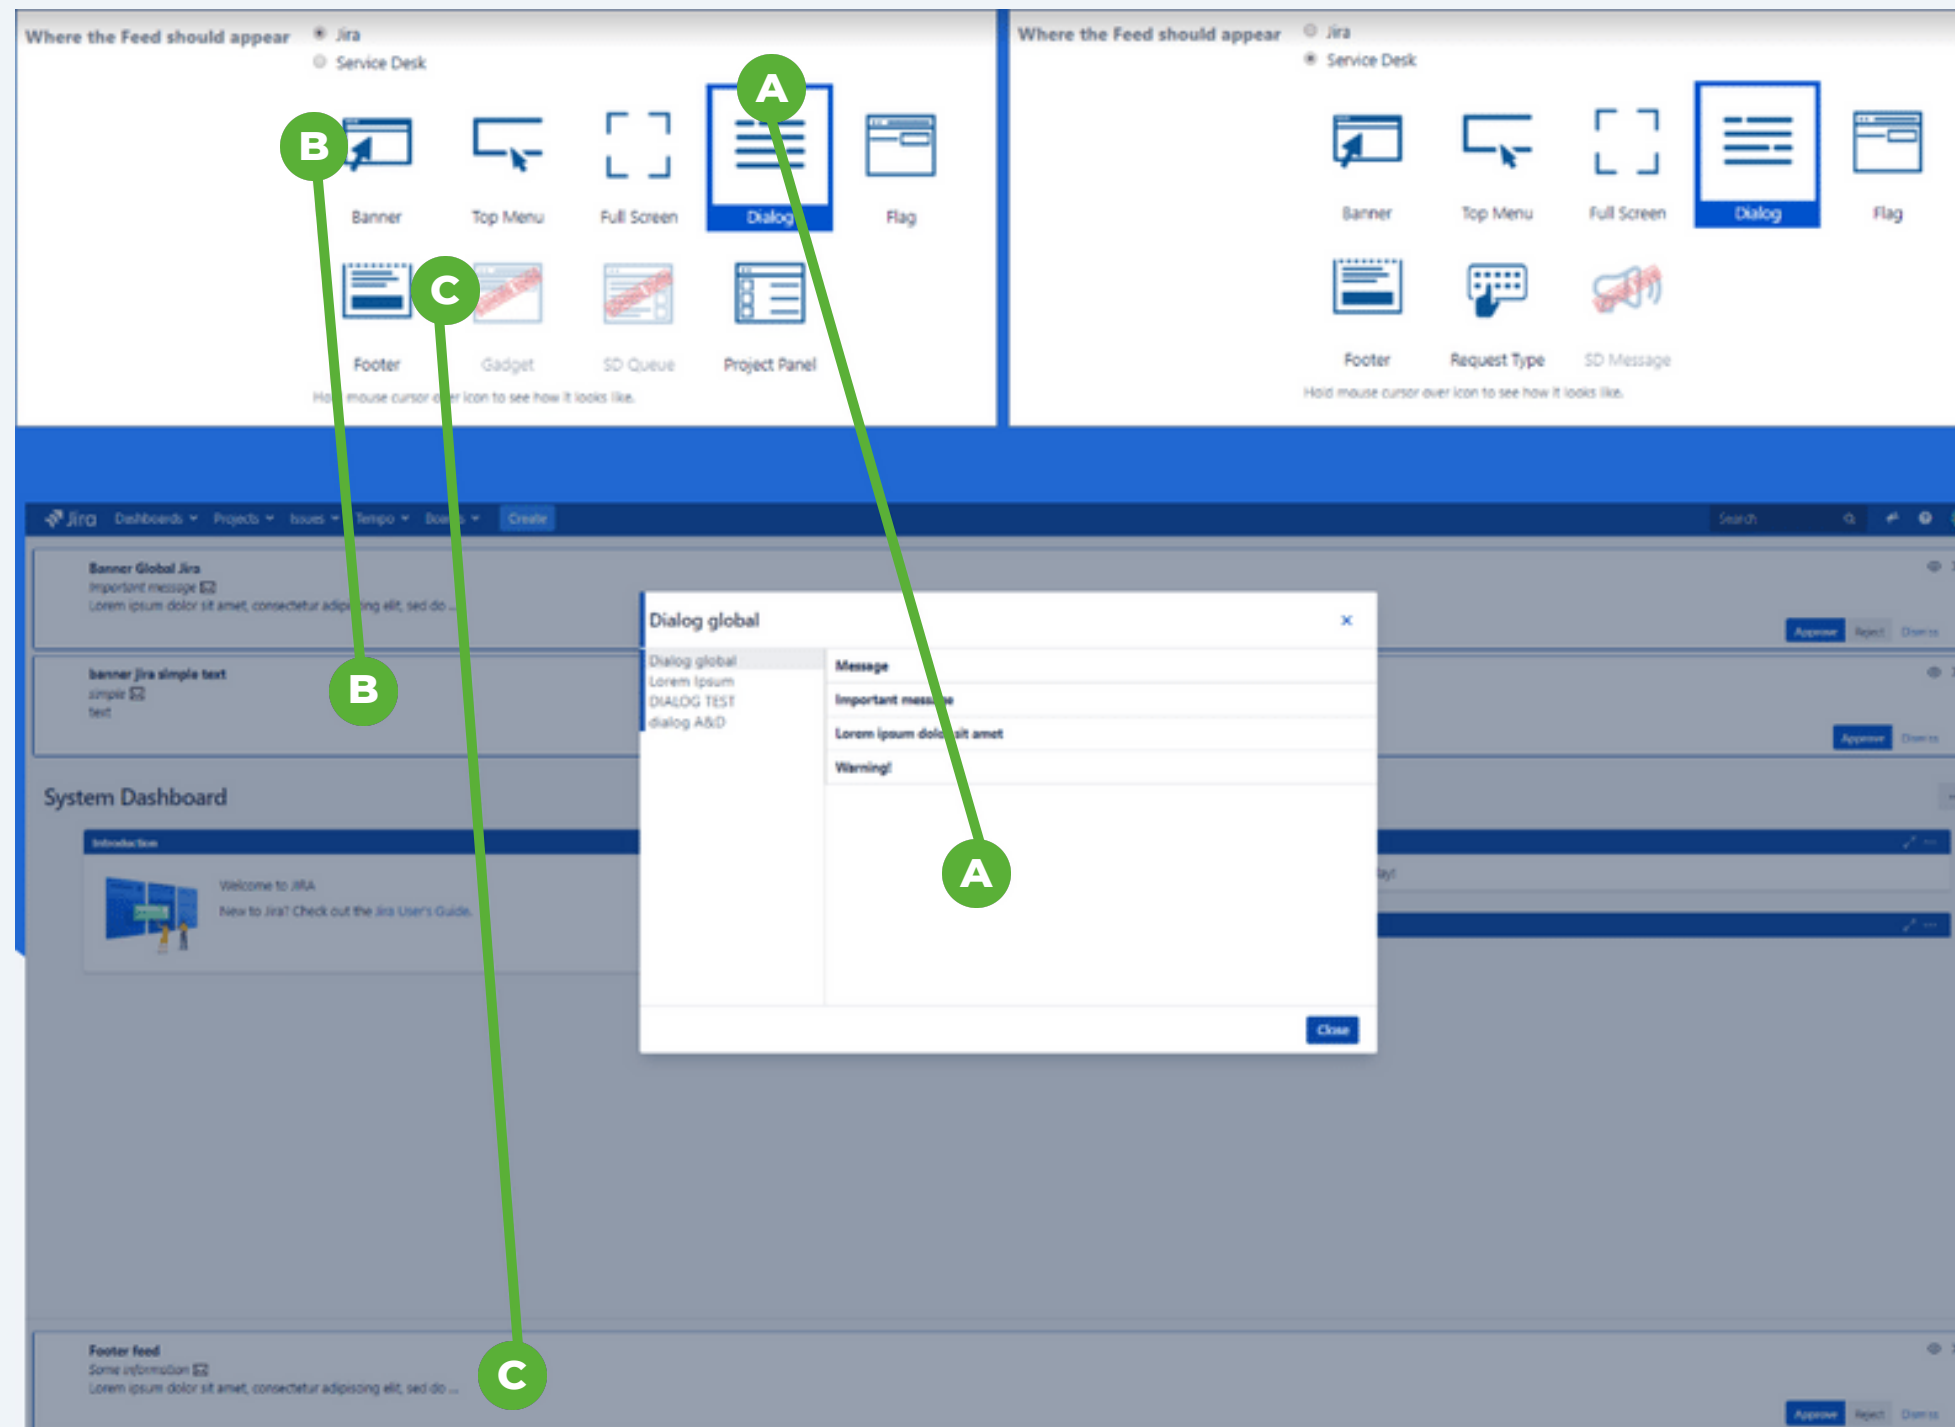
Where the Feed should appear
Jira
Service Desk

A
B
Banner
Top Menu
Full Screen
Dialog
Flag

C
Footer
Gadget
SD Queue
Project Panel

Ho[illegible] mouse cursor o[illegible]r icon to see how it looks like.

Where the Feed should appear
Jira
Service Desk

Banner
Top Menu
Full Screen
Dialog
Flag

Footer
Request Type
SD Message

Hold mouse cursor over icon to see how it looks like.

Jira Dashboards Projects Issues Tempo Boa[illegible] Create
Search

Banner Global Jira
Important message
Lorem ipsum dolor sit amet, consectetur adip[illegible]ng elit, sed do ...

Approve Reject Dismiss

banner Jira simple text
simple
text

B

Approve Dismiss

System Dashboard

Introduction
Welcome to JIRA
New to Jira? Check out the Jira User's Guide.

Dialog global
×
Dialog global
Lorem Ipsum
DIALOG TEST
dialog A&D
Message
Important mess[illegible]e
Lorem ipsum dol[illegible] sit amet
Warning!

A

Close

Footer feed
Some information
Lorem ipsum dolor sit amet, consectetur adipiscing elit, sed do ...

C

Approve Reject Dismiss